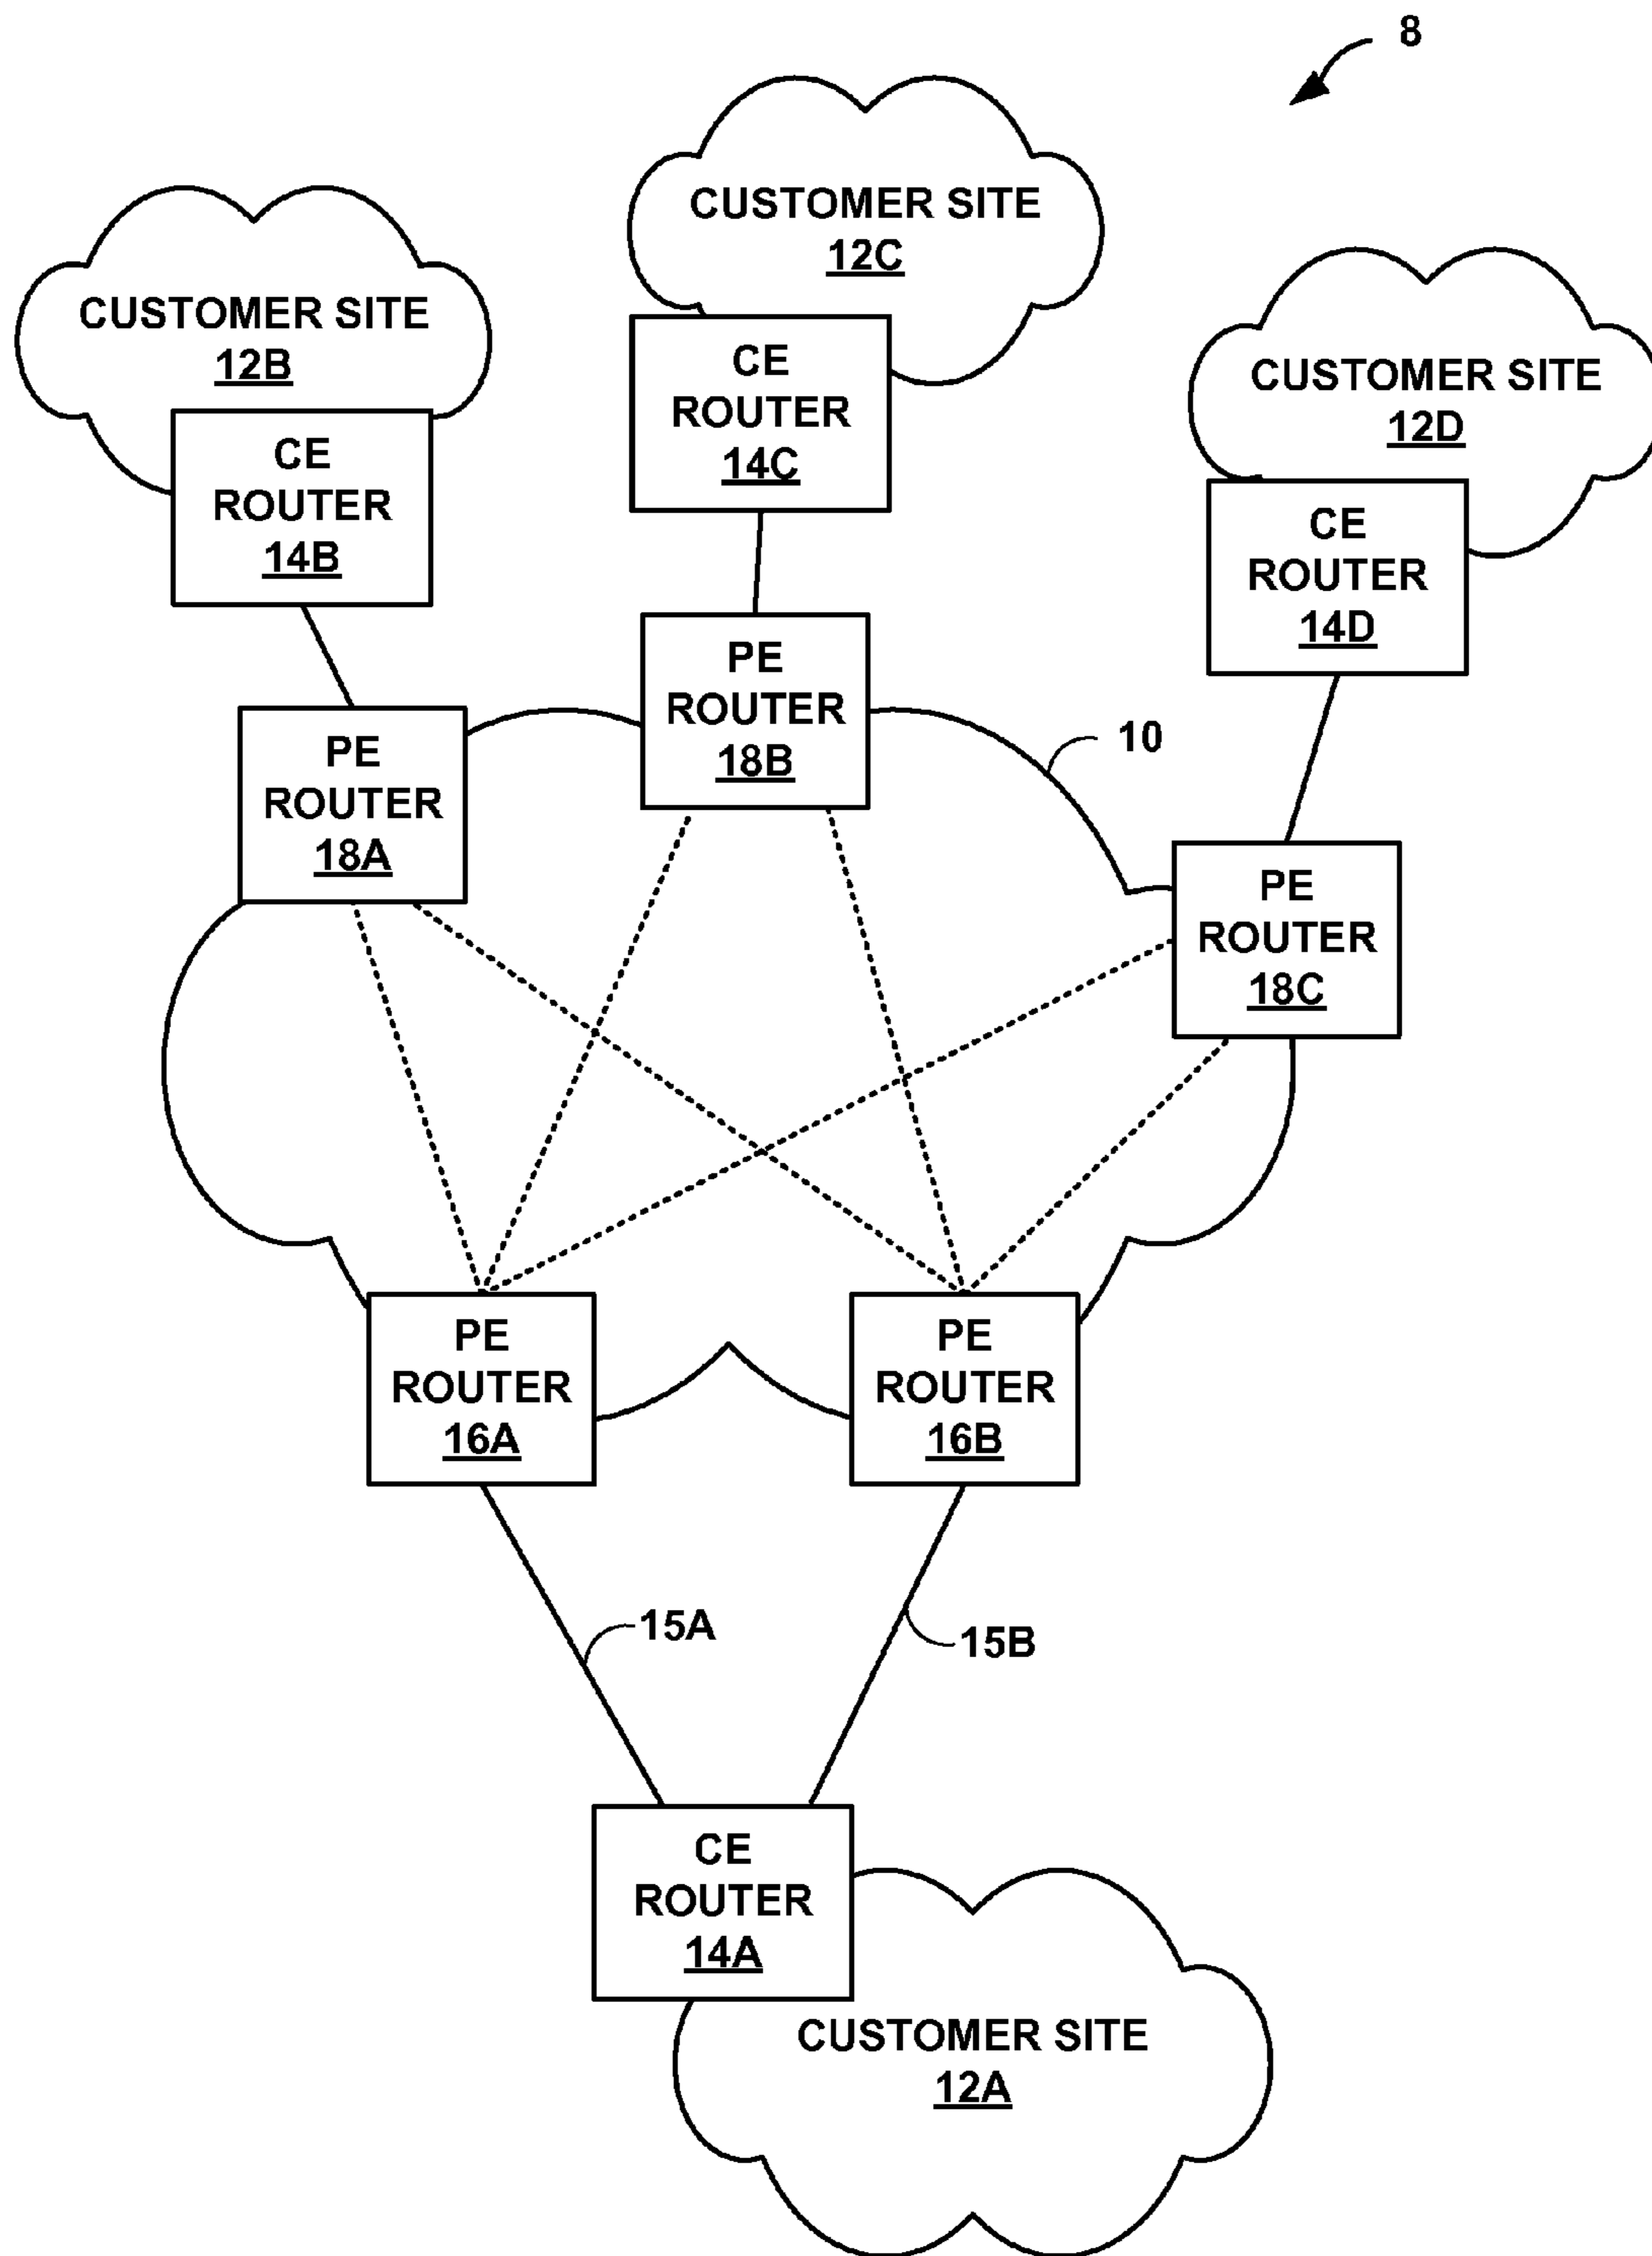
8

CUSTOMER SITE
12C

CUSTOMER SITE
12B

CE
ROUTER
14C

CUSTOMER SITE
12D

CE
ROUTER
14B

CE
ROUTER
14D

PE
ROUTER
18B

PE
ROUTER
18A

10

PE
ROUTER
18C

PE
ROUTER
16A

PE
ROUTER
16B

15A

15B

CE
ROUTER
14A

CUSTOMER SITE
12A